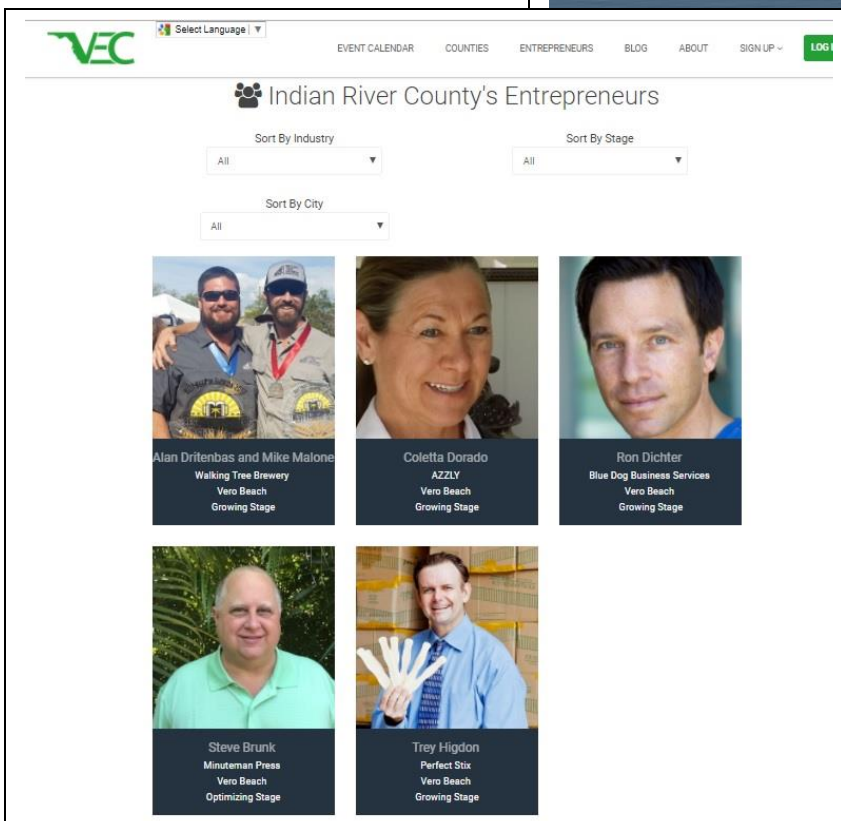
VEC

Select Language | ▼

EVENT CALENDAR COUNTIES ENTREPRENEURS BLOG ABOUT SIGN UP LOG

Indian River County's Entrepreneurs

Sort By Industry
All

Sort By Stage
All

Sort By City
All

Alan Dritenbas and Mike Malone
Walking Tree Brewery
Vero Beach
Growing Stage

Coletta Dorado
AZZLY
Vero Beach
Growing Stage

Ron Dichter
Blue Dog Business Services
Vero Beach
Growing Stage

Steve Brunk
Minuteman Press
Vero Beach
Optimizing Stage

Trey Higdon
Perfect Stix
Vero Beach
Growing Stage